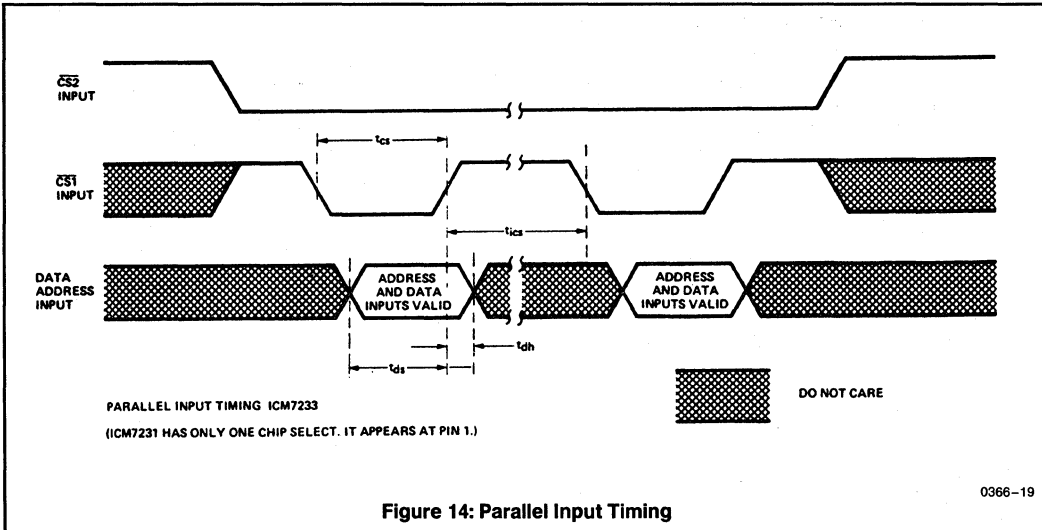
$\overline{CS2}$
INPUT

$t_{cs}$

$\overline{CS1}$
INPUT

$t_{ics}$

DATA
ADDRESS
INPUT

ADDRESS AND DATA INPUTS VALID

ADDRESS AND DATA INPUTS VALID

$t_{dh}$

$t_{ds}$

DO NOT CARE

PARALLEL INPUT TIMING ICM7233

(ICM7231 HAS ONLY ONE CHIP SELECT. IT APPEARS AT PIN 1.)

0366–19

Figure 14: Parallel Input Timing